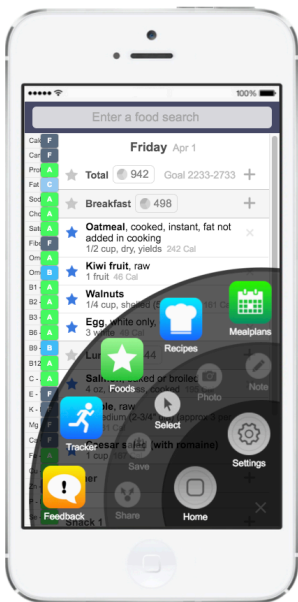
100%

Enter a food search

Friday Apr 1

Cal F
Carb C
Prot A
Fat C
Chol A
Sat A
Fibe A
Om A
Om A
B1 A
B2 A
B3 A
B5 A
B6 A
B12 A
C A
K A
Fe A
Mg F
P A
Zn F

Total 942 Goal 2233-2733

Breakfast 498

Oatmeal, cooked, instant, fat not added in cooking
1/2 cup, dry, yields 242 Cal

Kiwi fruit, raw
1 fruit 46 Cal

Walnuts
1/4 cup, shelled

Egg, white only
3 whole

Lu

Sal

Caesar salad (with romaine)
1 cup

Snack 1

Mealplans
Recipes
Note
Foods
Photo
Tracker
Select
Save
Settings
Feedback
Share
Home